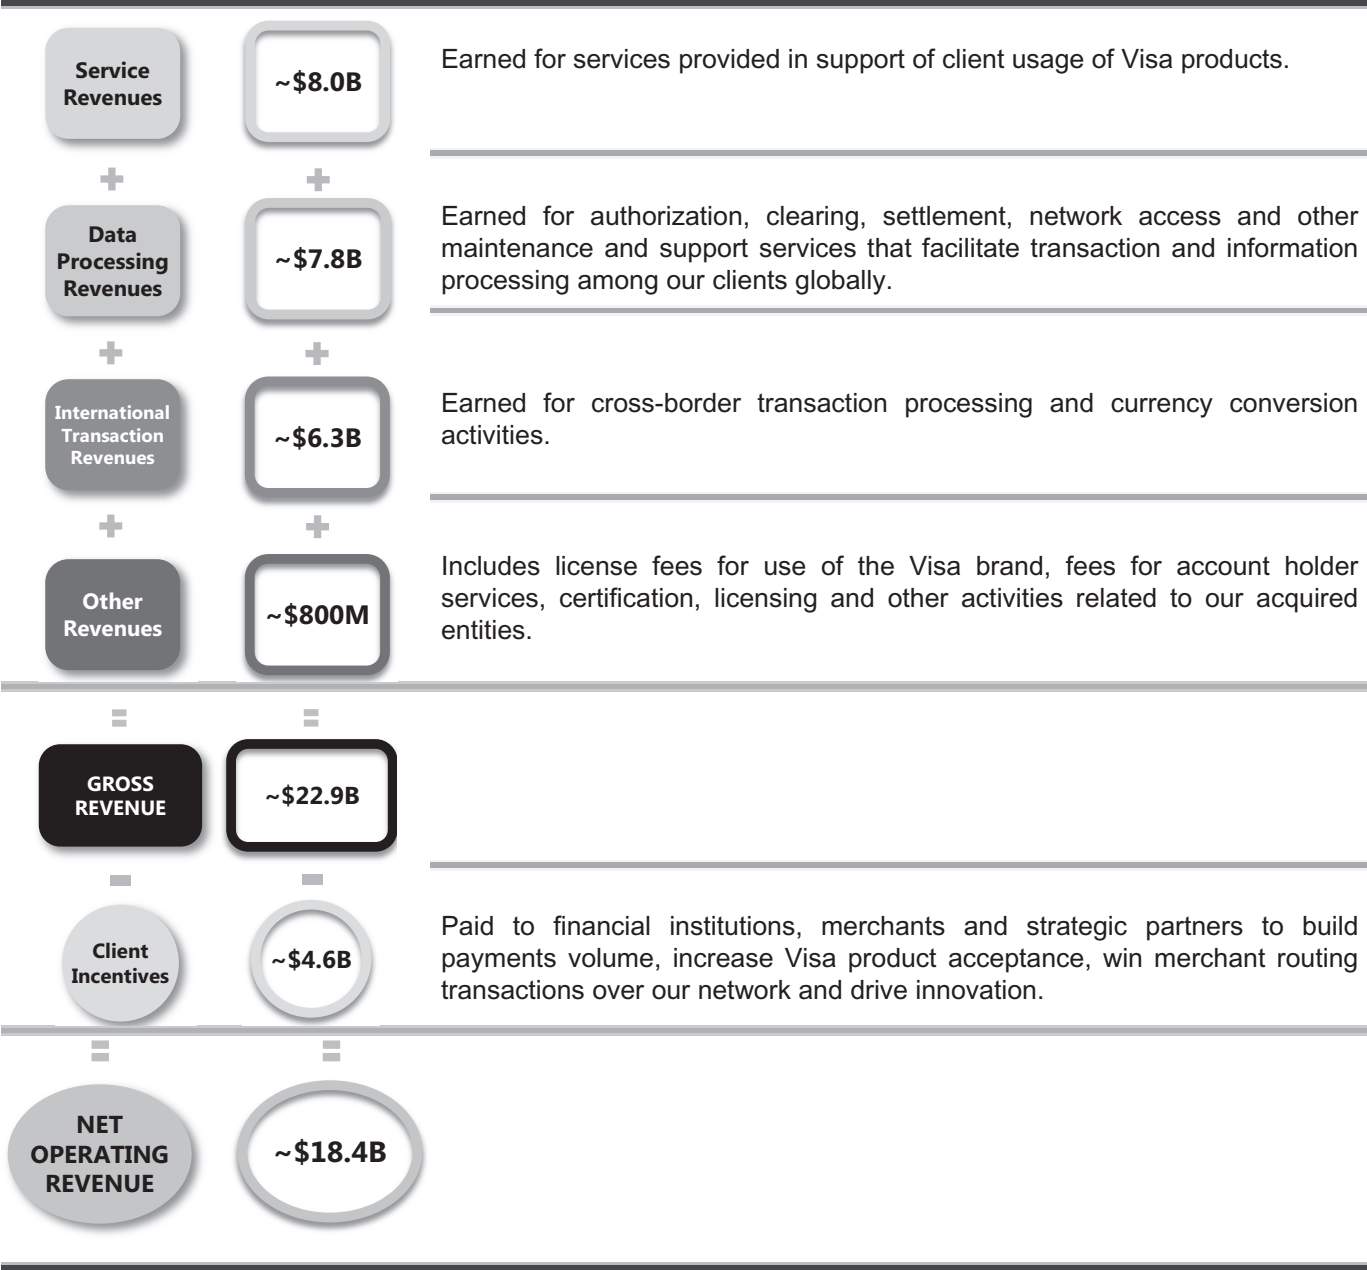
Service Revenues

~\$8.0B

Earned for services provided in support of client usage of Visa products.

+

+

Data Processing Revenues

~\$7.8B

Earned for authorization, clearing, settlement, network access and other maintenance and support services that facilitate transaction and information processing among our clients globally.

+

+

International Transaction Revenues

~\$6.3B

Earned for cross-border transaction processing and currency conversion activities.

+

+

Other Revenues

~\$800M

Includes license fees for use of the Visa brand, fees for account holder services, certification, licensing and other activities related to our acquired entities.

=

=

GROSS REVENUE

~\$22.9B

-

-

Client Incentives

~\$4.6B

Paid to financial institutions, merchants and strategic partners to build payments volume, increase Visa product acceptance, win merchant routing transactions over our network and drive innovation.

=

=

NET OPERATING REVENUE

~\$18.4B